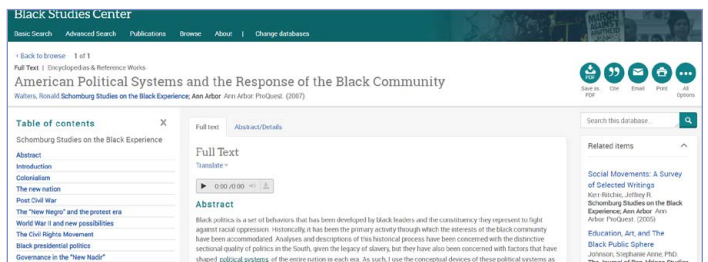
Black Studies Center

Basic Search Advanced Search Publications Browse About | Change databases

‹ Back to browse 1 of 1

Full Text | Encyclopedias & Reference Works

American Political Systems and the Response of the Black Community

Walters, Ronald Schomburg Studies on the Black Experience; Ann Arbor Ann Arbor: ProQuest. (2007)

Save as PDF Cite Email Print All Options

Table of contents X

Schomburg Studies on the Black Experience

Abstract
Introduction
Colonialism
The new nation
Post Civil War
The "New Negro" and the protest era
World War II and new possibilities
The Civil Rights Movement
Black presidential politics
Governance in the "New Nadir"

Full text Abstract/Details

Full Text

Translate

0:00 / 0:00

Abstract

Black politics is a set of behaviors that has been developed by black leaders and the constituency they represent to fight against racial oppression. Historically, it has been the primary activity through which the interests of the black community have been accommodated. Analyses and descriptions of this historical process have been concerned with the distinctive sectional quality of politics in the South, given the legacy of slavery, but they have also been concerned with factors that have shaped political systems of the entire nation in each era. As such, I use the conceptual devices of these political systems as

Search this database...

Related items

Social Movements: A Survey of Selected Writings
Ken Ritchie, Jeffrey R.
Schomburg Studies on the Black Experience; Ann Arbor Ann Arbor: ProQuest. (2005)

Education, Art, and The Black Public Sphere
Johnson, Stephanie Anne; PhD
The Journal of Pan African Studies